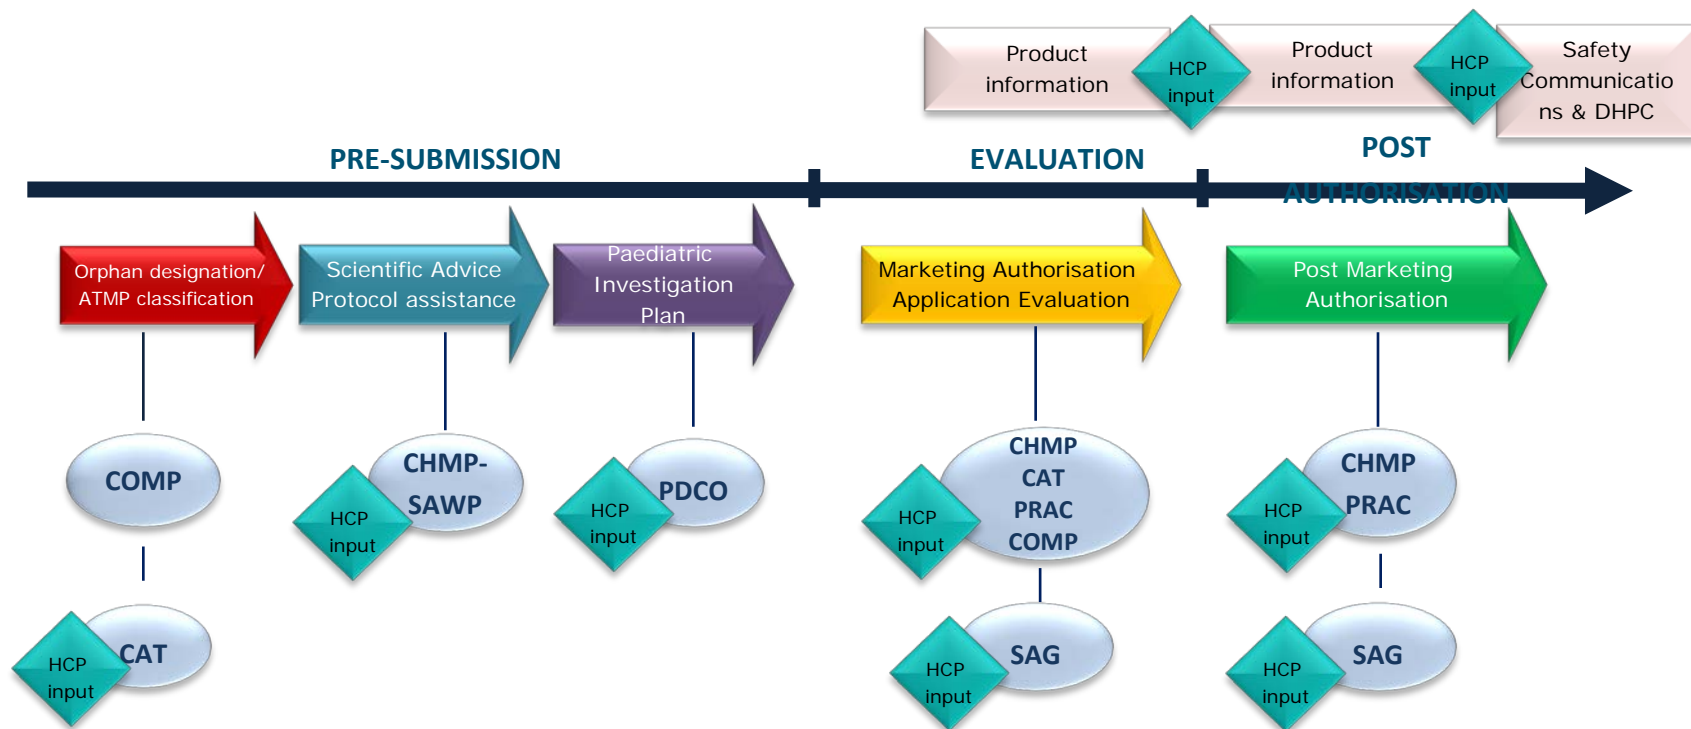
Product information

HCP input

Product information

HCP input

Safety Communications & DHPC

PRE-SUBMISSION

EVALUATION

POST AUTHORISATION

Orphan designation/ ATMP classification

Scientific Advice Protocol assistance

Paediatric Investigation Plan

Marketing Authorisation Application Evaluation

Post Marketing Authorisation

COMP

HCP input

CAT

HCP input

CHMP-SAWP

HCP input

PDCO

HCP input

CHMP CAT PRAC COMP

HCP input

SAG

HCP input

CHMP PRAC

HCP input

SAG